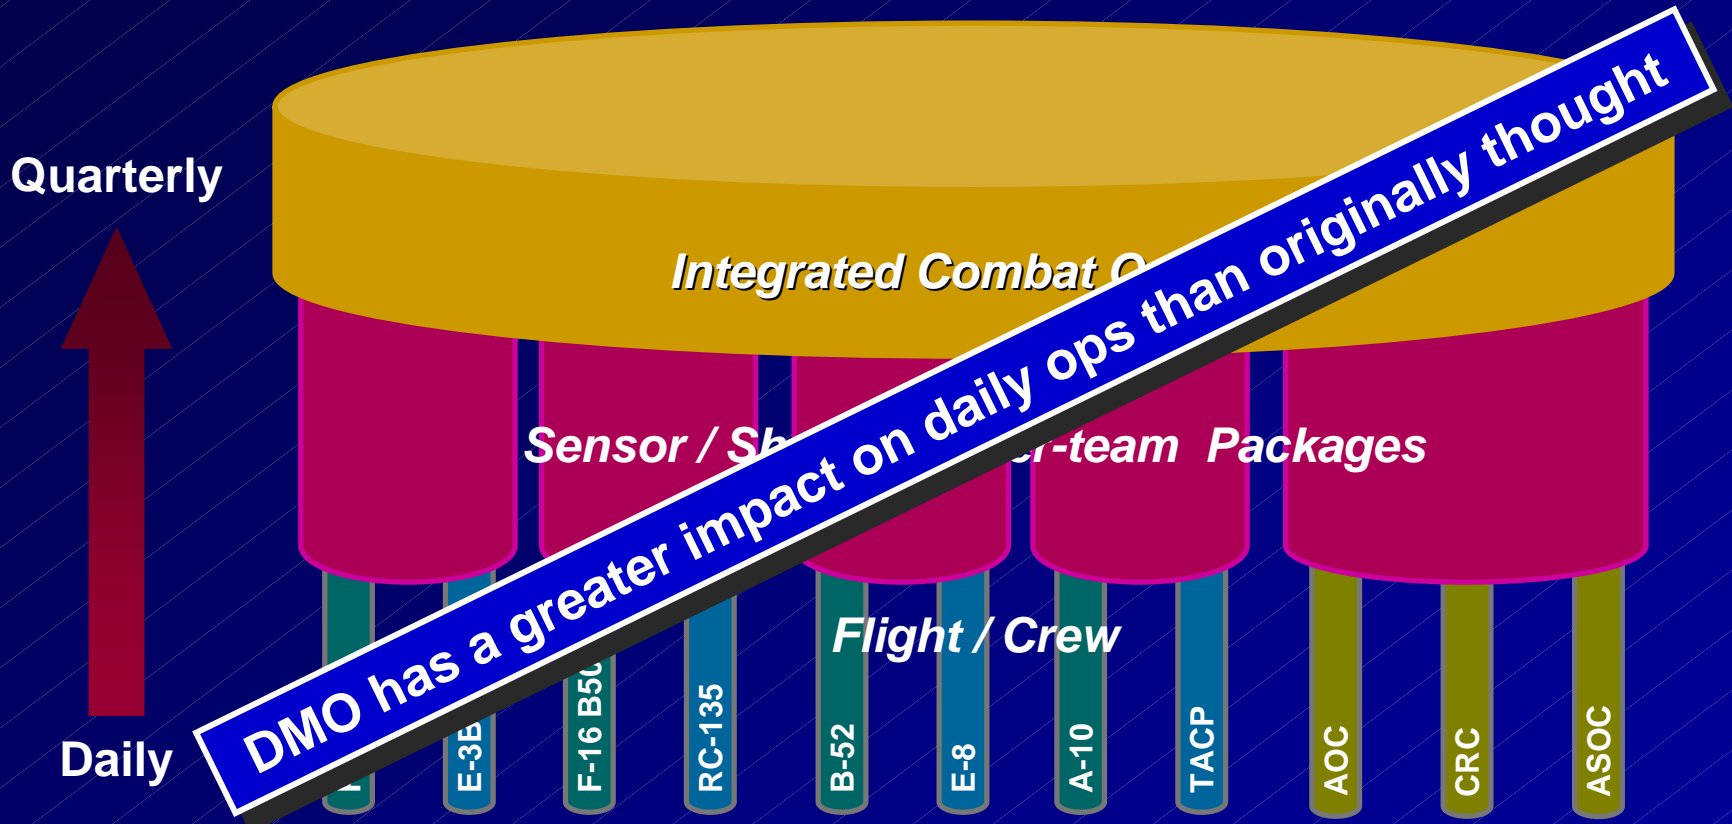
Quarterly

Daily

Integrated Combat O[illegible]

Sensor / Sh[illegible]r-team Packages

Flight / Crew

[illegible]

E-3B

F-16 B50

RC-135

B-52

E-8

A-10

TACP

AOC

CRC

ASOC

DMO has a greater impact on daily ops than originally thought